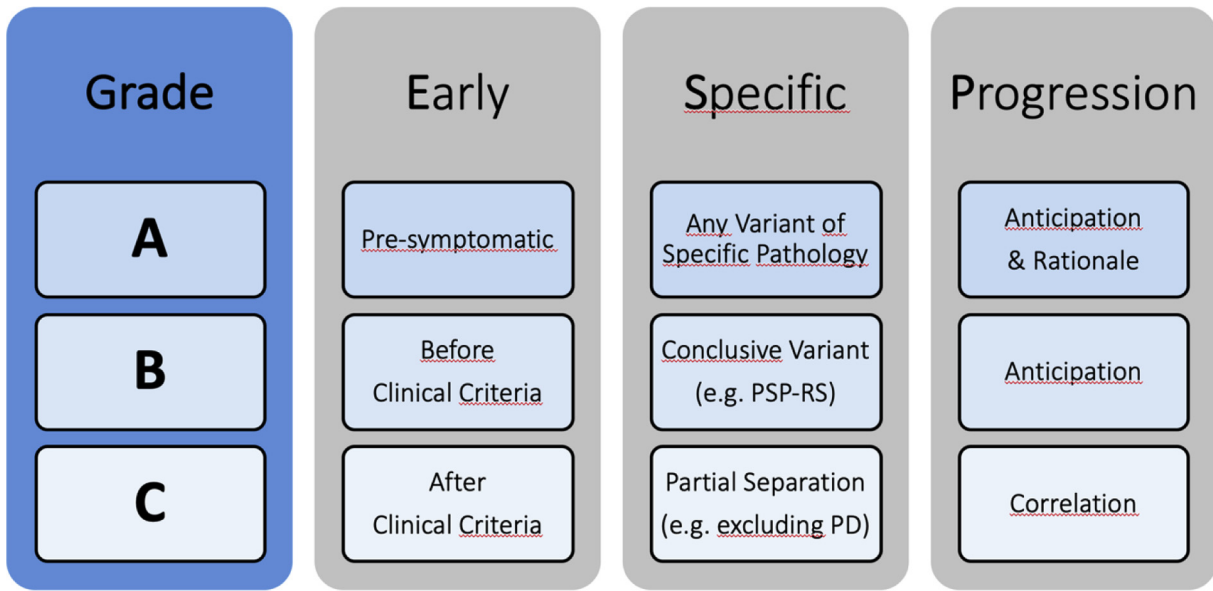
Grade

A

B

C

Early

Pre-symptomatic

Before Clinical Criteria

After Clinical Criteria

Specific

Any Variant of Specific Pathology

Conclusive Variant (e.g. PSP-RS)

Partial Separation (e.g. excluding PD)

Progression

Anticipation & Rationale

Anticipation

Correlation